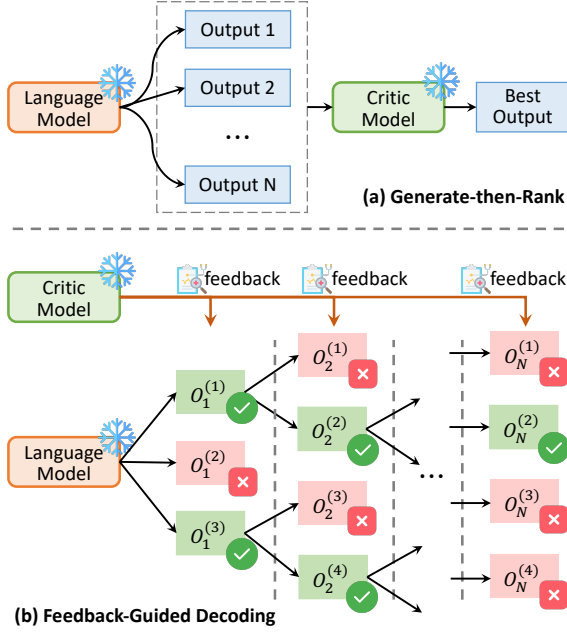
Output 1

Output 2

Language Model

...

Critic Model

Best Output

Output N

(a) Generate-then-Rank

Critic Model

feedback

feedback

feedback

$O_2^{(1)}$

$O_N^{(1)}$

$O_1^{(1)}$

$O_2^{(2)}$

$O_N^{(2)}$

Language Model

$O_1^{(2)}$

...

$O_2^{(3)}$

$O_N^{(3)}$

$O_1^{(3)}$

$O_2^{(4)}$

$O_N^{(4)}$

(b) Feedback-Guided Decoding